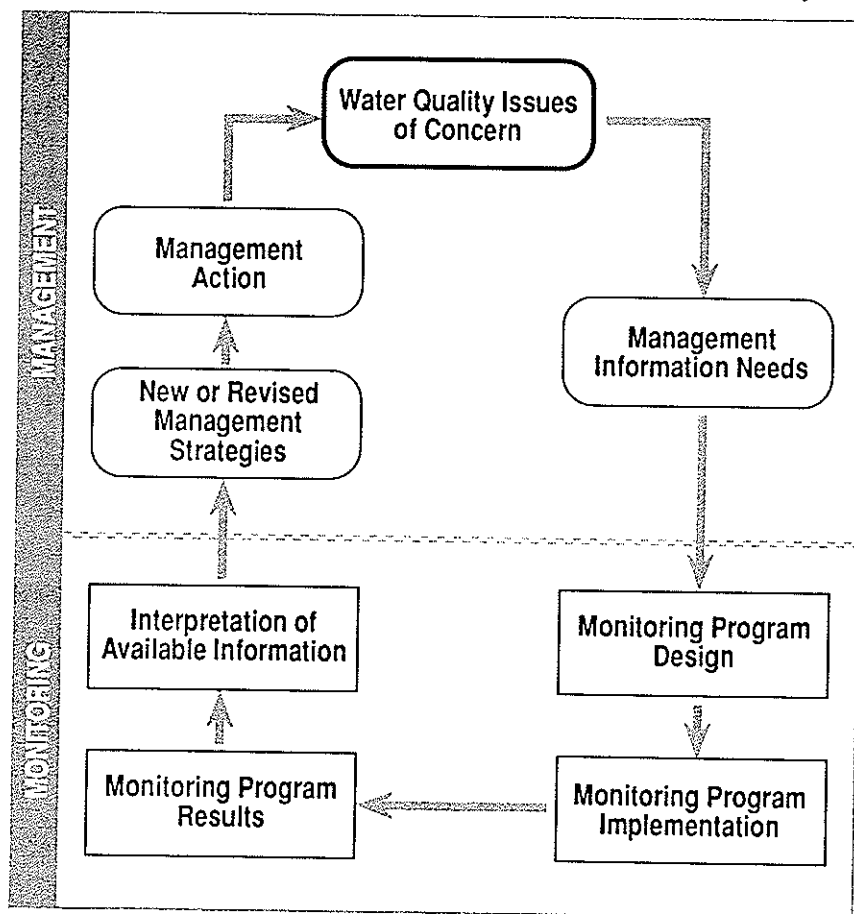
MANAGEMENT

Water Quality Issues of Concern

Management Information Needs

Management Action

New or Revised Management Strategies

MONITORING

Interpretation of Available Information

Monitoring Program Design

Monitoring Program Results

Monitoring Program Implementation